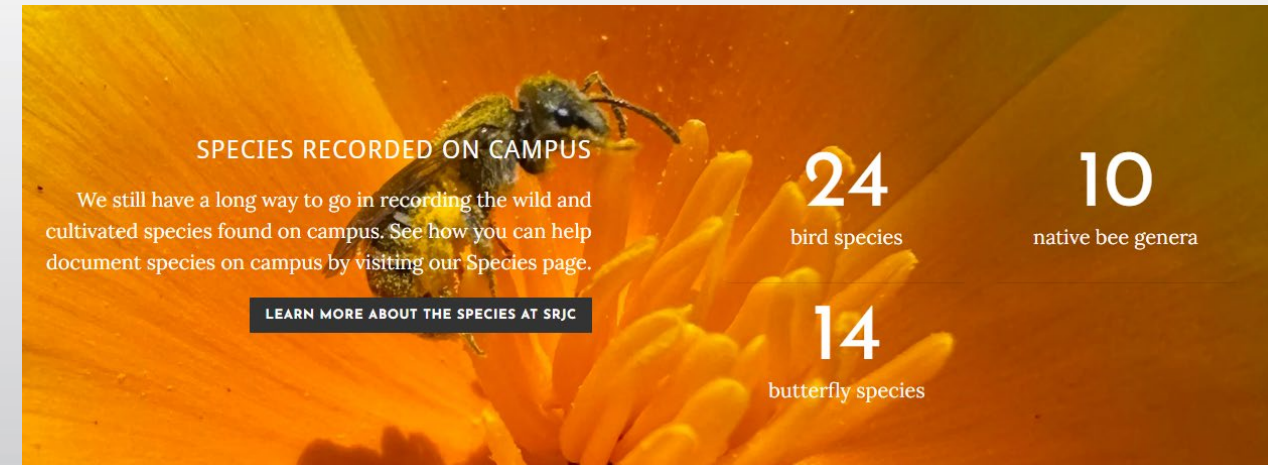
SPECIES RECORDED ON CAMPUS

We still have a long way to go in recording the wild and cultivated species found on campus. See how you can help document species on campus by visiting our Species page.

LEARN MORE ABOUT THE SPECIES AT SRJC

24
bird species

10
native bee genera

14
butterfly species